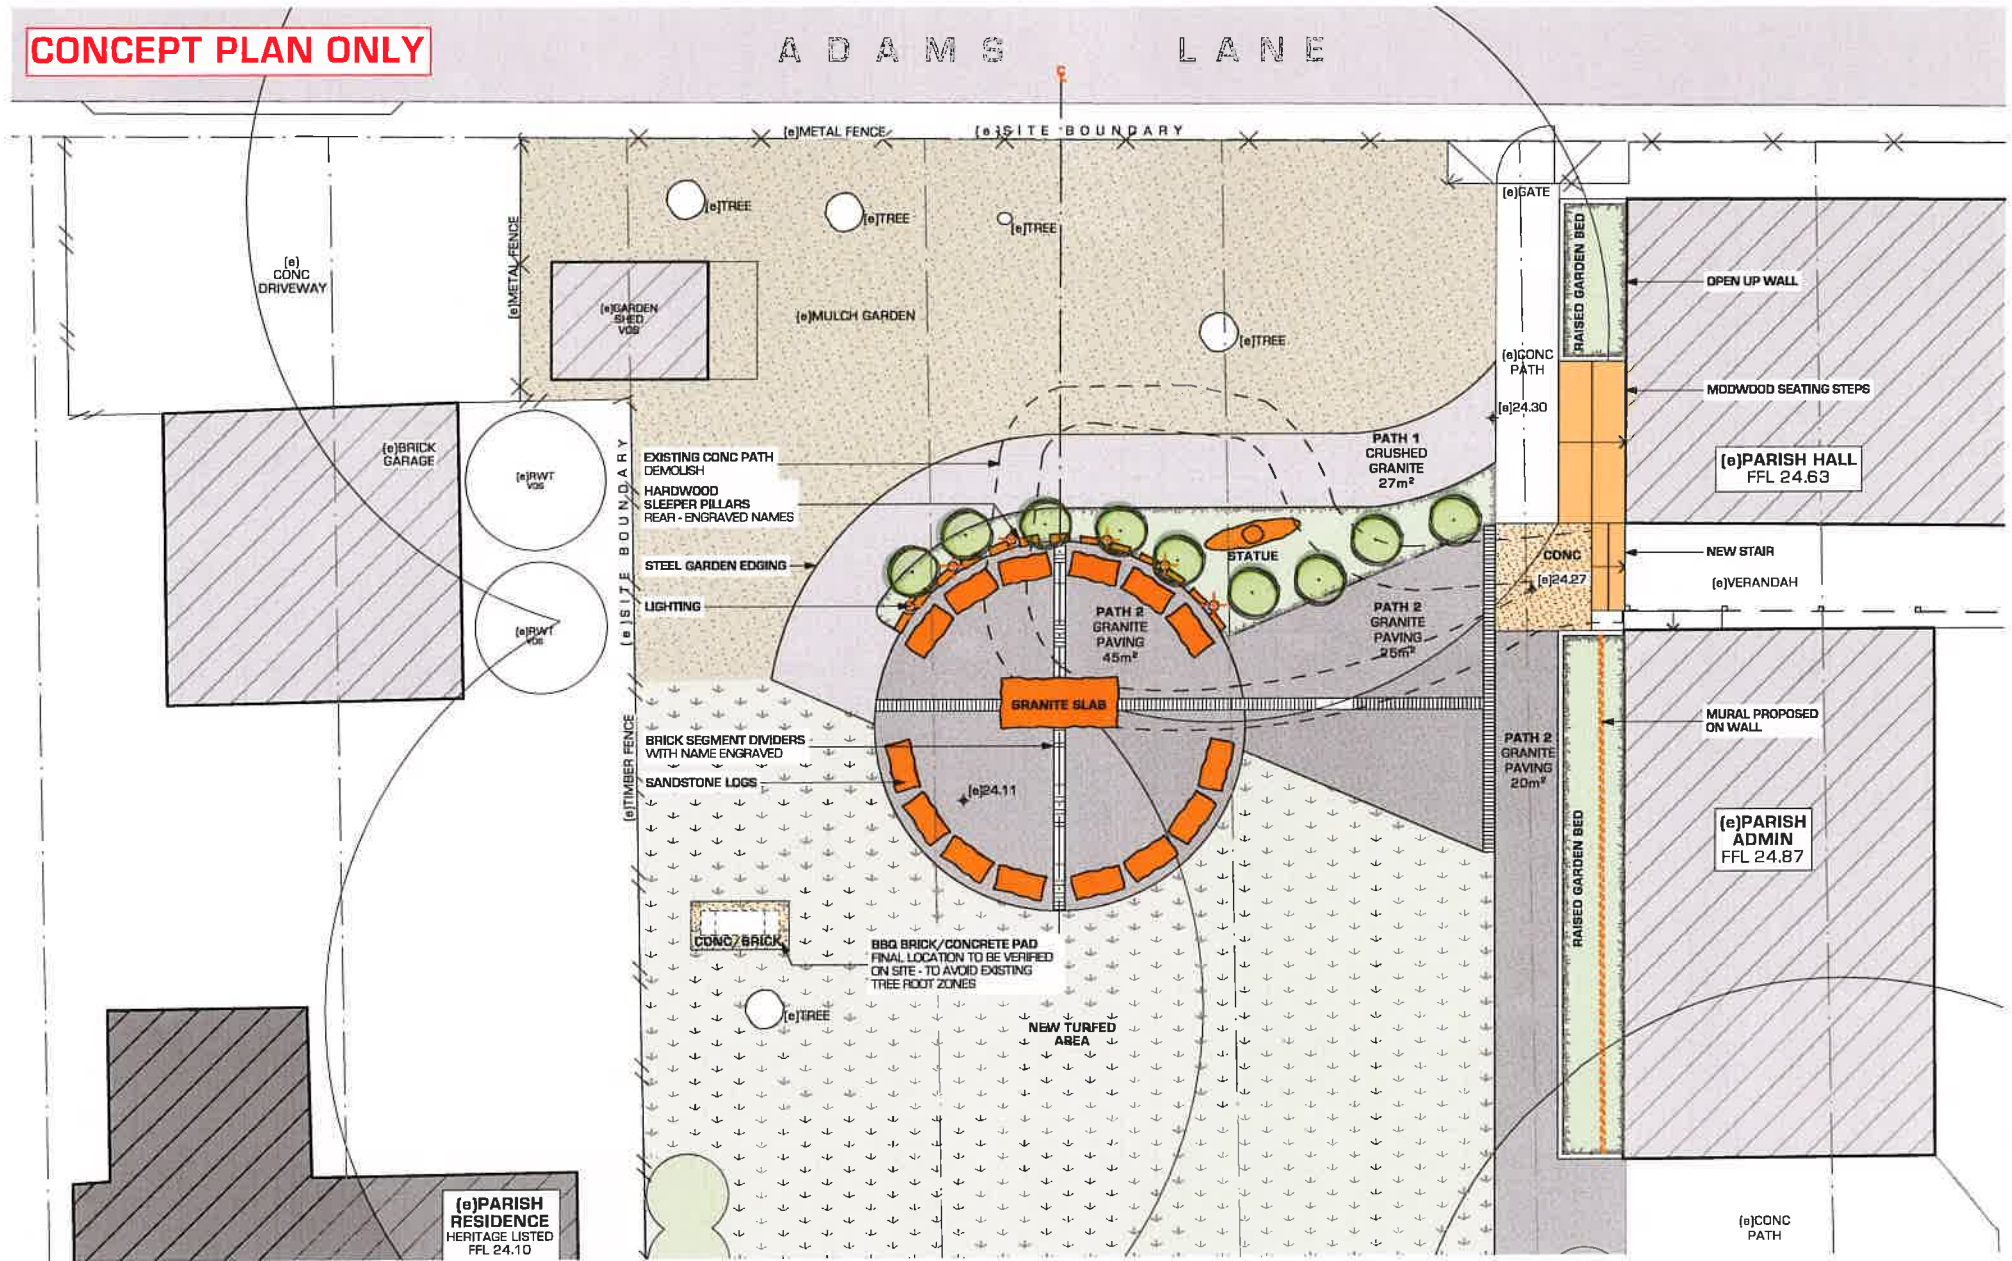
CONCEPT PLAN ONLY

ADAMS LANE

(e)METAL FENCE
(e)SITE BOUNDARY

(e)GATE

(e)TREE
(e)TREE
(e)TREE
(e)TREE

(e) CONC DRIVEWAY

(e)METAL FENCE

(e)GARDEN SHED VOS

(e)MULCH GARDEN

RAISED GARDEN BED

OPEN UP WALL

(e)CONC PATH

MODWOOD SEATING STEPS

(e)24.30

(e)BRICK GARAGE

(e)RWT VOS

(e)SITE BOUNDARY

EXISTING CONC PATH DEMOLISH

HARDWOOD SLEEPER PILLARS REAR - ENGRAVED NAMES

PATH 1 CRUSHED GRANITE 27m²

(e)PARISH HALL FFL 24.63

STATUE

CONC

NEW STAIR

(e)24.27

(e)VERANDAH

STEEL GARDEN EDGING

LIGHTING

(e)RWT VOS

PATH 2 GRANITE PAVING 45m²

PATH 2 GRANITE PAVING 25m²

GRANITE SLAB

MURAL PROPOSED ON WALL

BRICK SEGMENT DIVIDERS WITH NAME ENGRAVED

(e)TIMBER FENCE

SANDSTONE LOGS

(e)24.11

PATH 2 GRANITE PAVING 20m²

RAISED GARDEN BED

(e)PARISH ADMIN FFL 24.87

CONC / BRICK

BBQ BRICK/CONCRETE PAD FINAL LOCATION TO BE VERIFIED ON SITE - TO AVOID EXISTING TREE ROOT ZONES

(e)TREE

NEW TURFED AREA

(e)PARISH RESIDENCE HERITAGE LISTED FFL 24.10

(e)CONC PATH